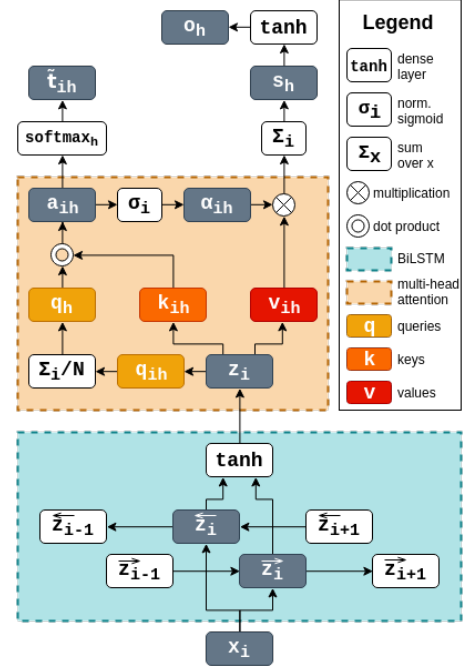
$o_h$

tanh

$\tilde{t}_{ih}$

$s_h$

softmax$_h$

$\Sigma_i$

$a_{ih}$

$\sigma_i$

$\alpha_{ih}$

$q_h$

$k_{ih}$

$v_{ih}$

$\Sigma_i/N$

$q_{ih}$

$z_i$

tanh

$\overleftarrow{z}_{i-1}$

$\overleftarrow{z}_i$

$\overleftarrow{z}_{i+1}$

$\overrightarrow{z}_{i-1}$

$\overrightarrow{z}_i$

$\overrightarrow{z}_{i+1}$

$x_i$

Legend

tanh dense layer

$\sigma_i$ norm. sigmoid

$\Sigma_x$ sum over x

multiplication

dot product

BiLSTM

multi-head attention

q queries

k keys

v values